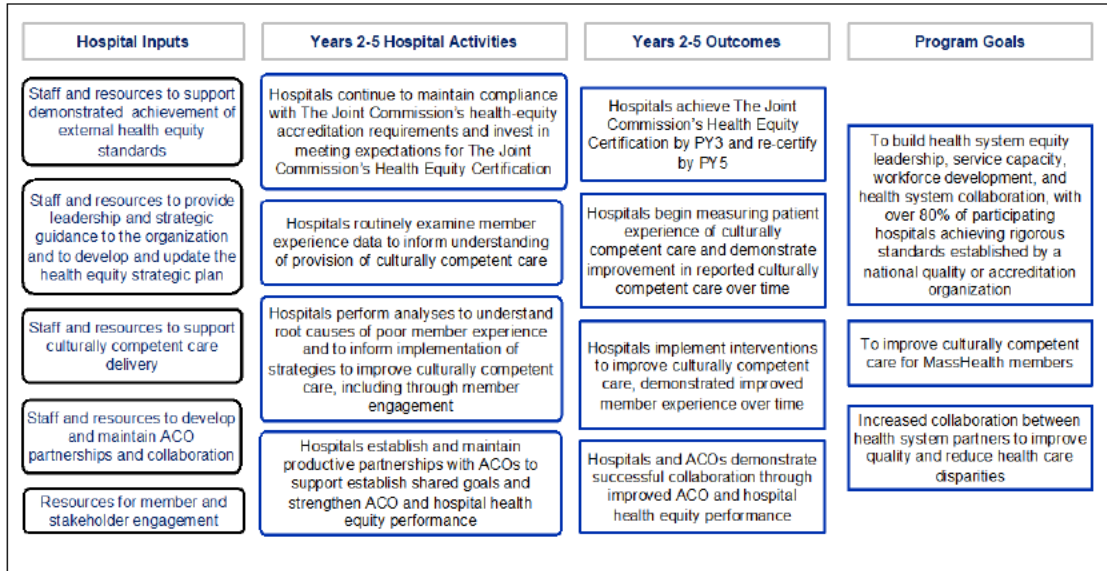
Hospital Inputs

Staff and resources to support demonstrated achievement of external health equity standards

Staff and resources to provide leadership and strategic guidance to the organization and to develop and update the health equity strategic plan

Staff and resources to support culturally competent care delivery

Staff and resources to develop and maintain ACO partnerships and collaboration

Resources for member and stakeholder engagement

Years 2-5 Hospital Activities

Hospitals continue to maintain compliance with The Joint Commission's health-equity accreditation requirements and invest in meeting expectations for The Joint Commission's Health Equity Certification

Hospitals routinely examine member experience data to inform understanding of provision of culturally competent care

Hospitals perform analyses to understand root causes of poor member experience and to inform implementation of strategies to improve culturally competent care, including through member engagement

Hospitals establish and maintain productive partnerships with ACOs to support establish shared goals and strengthen ACO and hospital health equity performance

Years 2-5 Outcomes

Hospitals achieve The Joint Commission's Health Equity Certification by PY3 and re-certify by PY5

Hospitals begin measuring patient experience of culturally competent care and demonstrate improvement in reported culturally competent care over time

Hospitals implement interventions to improve culturally competent care, demonstrated improved member experience over time

Hospitals and ACOs demonstrate successful collaboration through improved ACO and hospital health equity performance

Program Goals

To build health system equity leadership, service capacity, workforce development, and health system collaboration, with over 80% of participating hospitals achieving rigorous standards established by a national quality or accreditation organization

To improve culturally competent care for MassHealth members

Increased collaboration between health system partners to improve quality and reduce health care disparities